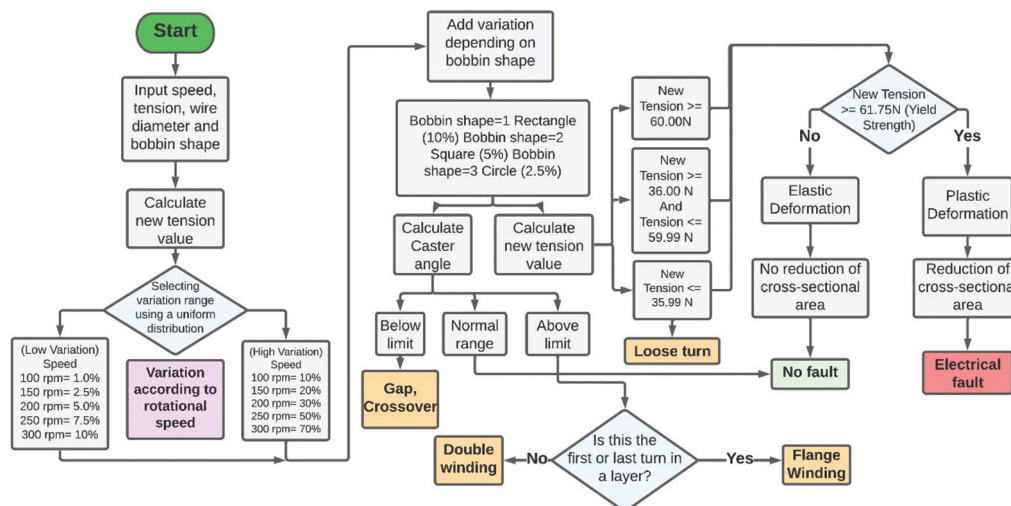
Start

Input speed, tension, wire diameter and bobbin shape

Calculate new tension value

Selecting variation range using a uniform distribution

(Low Variation) Speed
100 rpm= 1.0%
150 rpm= 2.5%
200 rpm= 5.0%
250 rpm= 7.5%
300 rpm= 10%

Variation according to rotational speed

(High Variation) Speed
100 rpm= 10%
150 rpm= 20%
200 rpm= 30%
250 rpm= 50%
300 rpm= 70%

Add variation depending on bobbin shape

Bobbin shape=1 Rectangle (10%) Bobbin shape=2 Square (5%) Bobbin shape=3 Circle (2.5%)

Calculate Caster angle

Calculate new tension value

Below limit

Normal range

Above limit

Gap, Crossover

Is this the first or last turn in a layer?

No

Yes

Double winding

Flange Winding

New Tension >= 60.00N

New Tension >= 36.00 N And Tension <= 59.99 N

New Tension <= 35.99 N

Loose turn

New Tension >= 61.75N (Yield Strength)

No

Yes

Elastic Deformation

No reduction of cross-sectional area

No fault

Plastic Deformation

Reduction of cross-sectional area

Electrical fault